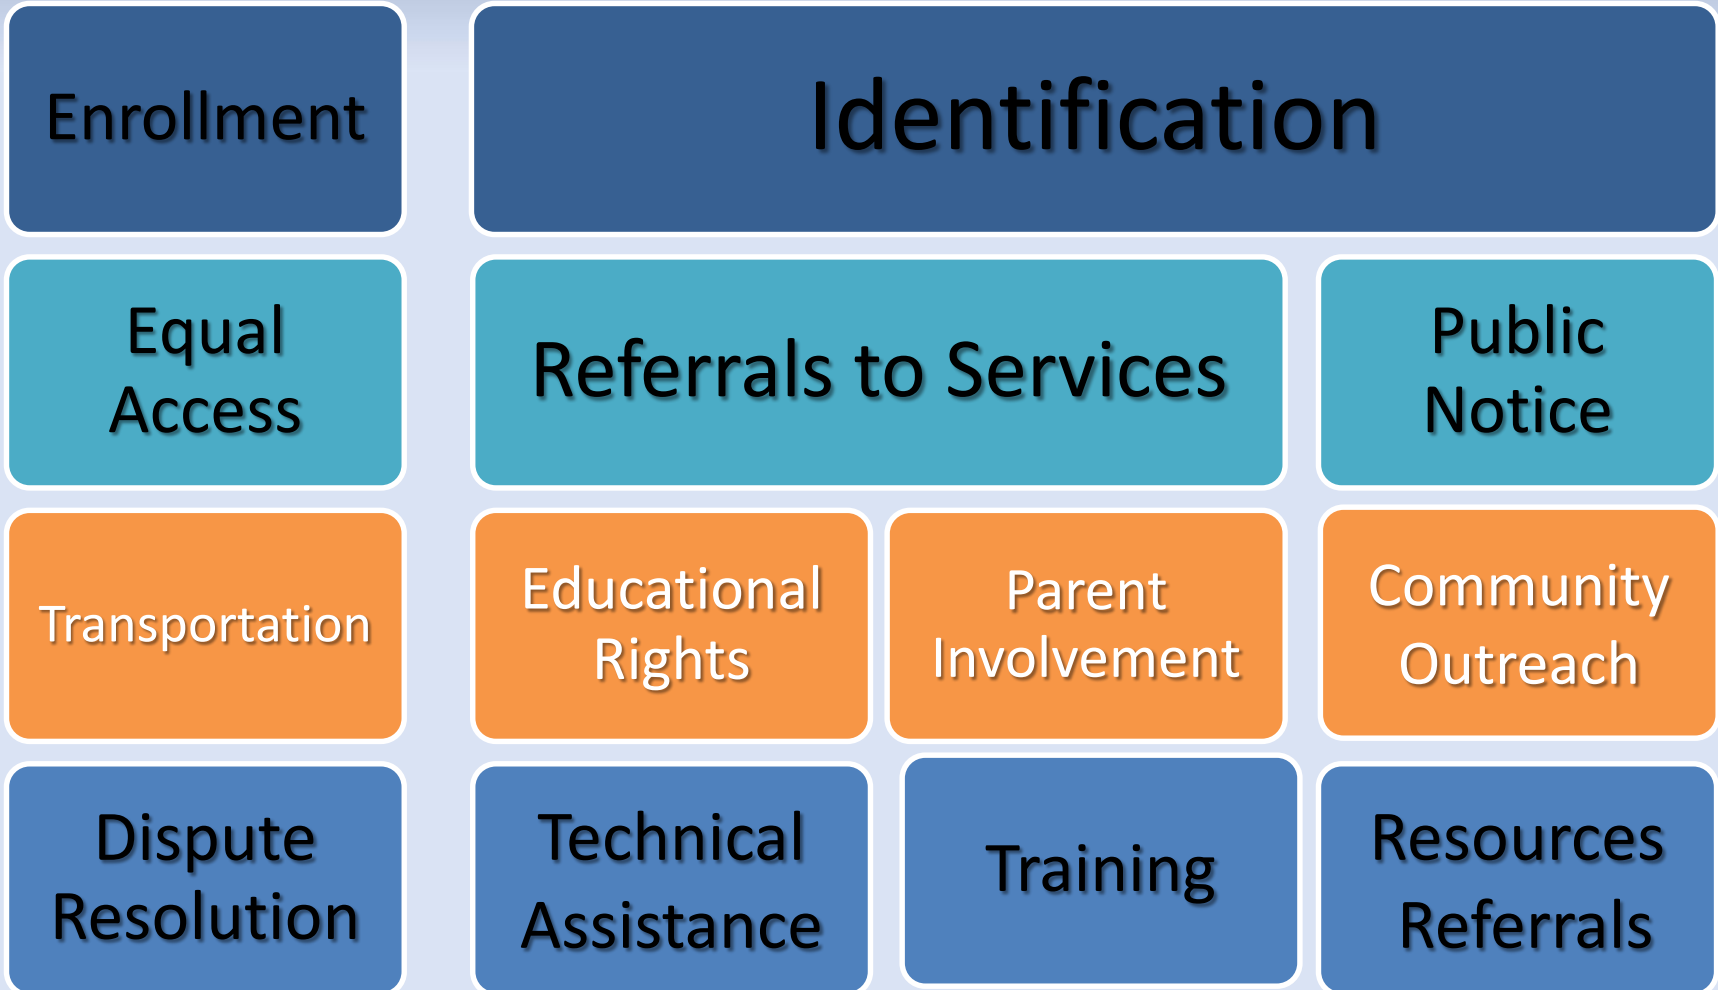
Enrollment

Identification

Equal Access

Referrals to Services

Public Notice

Transportation

Educational Rights

Parent Involvement

Community Outreach

Dispute Resolution

Technical Assistance

Training

Resources Referrals